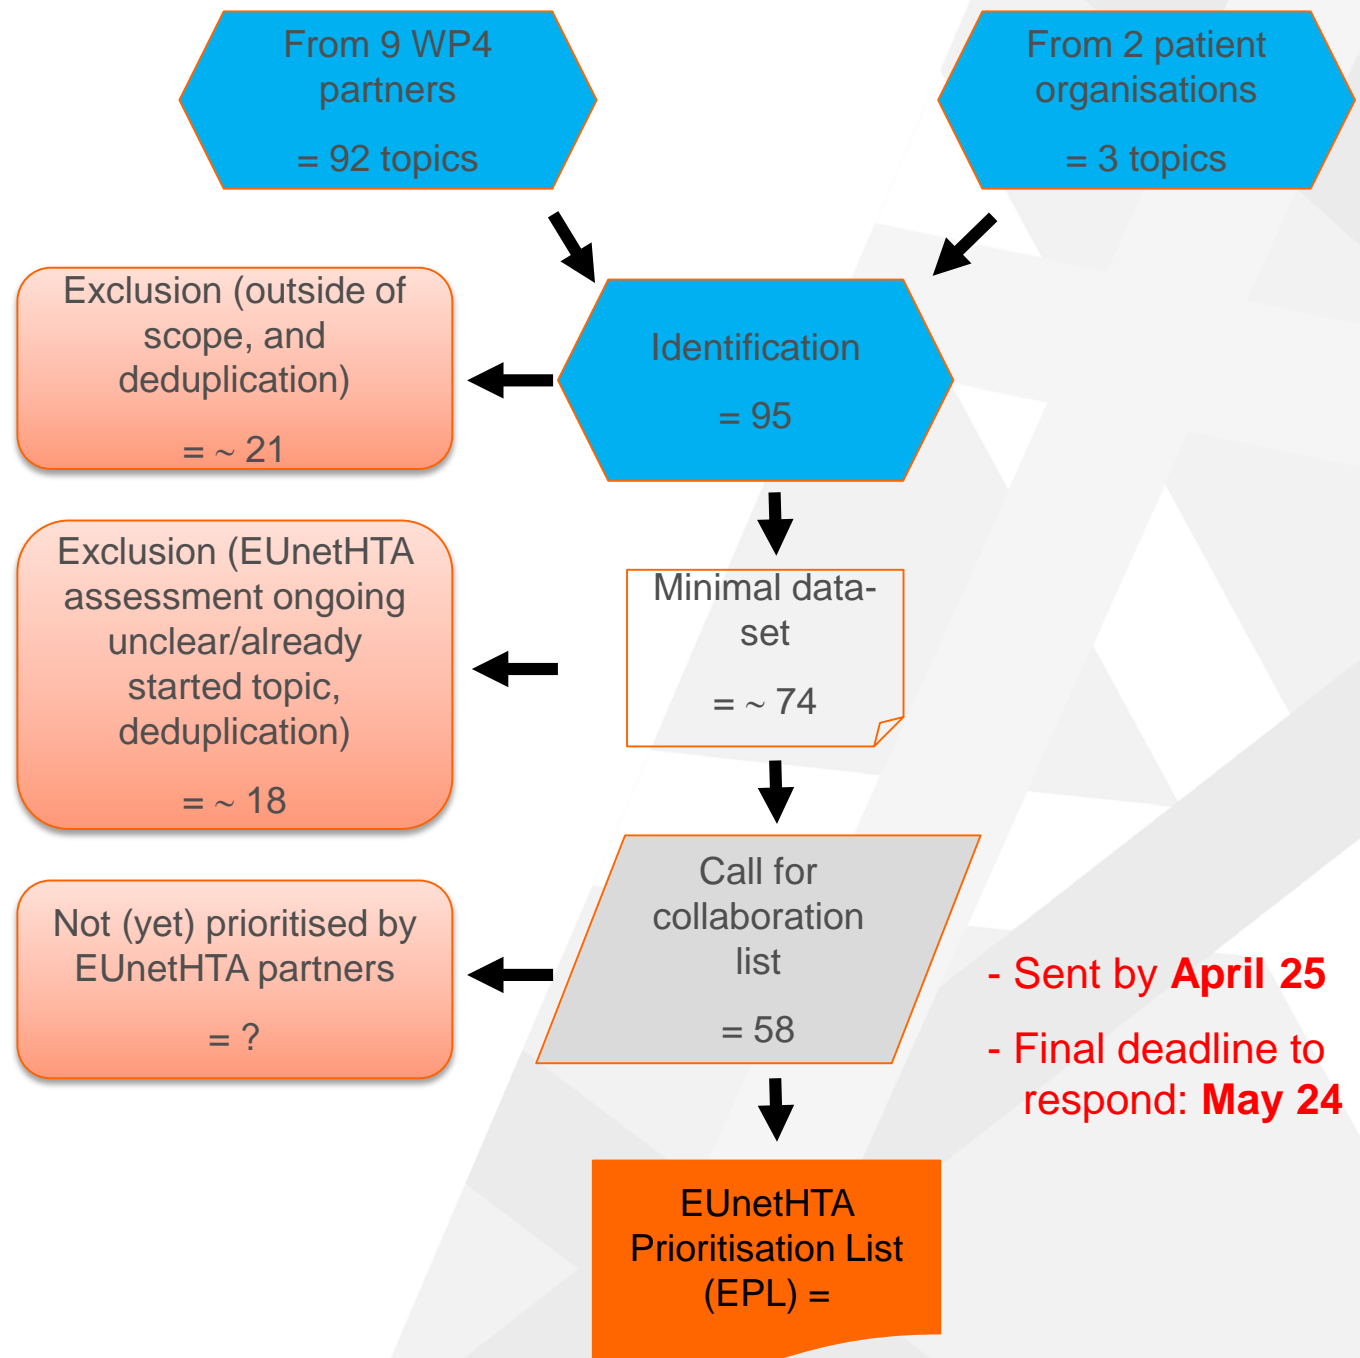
From 9 WP4 partners

= 92 topics

From 2 patient organisations

= 3 topics

Exclusion (outside of scope, and deduplication)

= ~ 21

Identification

= 95

Exclusion (EUnetHTA assessment ongoing unclear/already started topic, deduplication)

= ~ 18

Minimal data-set

= ~ 74

Not (yet) prioritised by EUnetHTA partners

= ?

Call for collaboration list

= 58

- Sent by **April 25**

- Final deadline to respond: **May 24**

EUnetHTA Prioritisation List (EPL) =